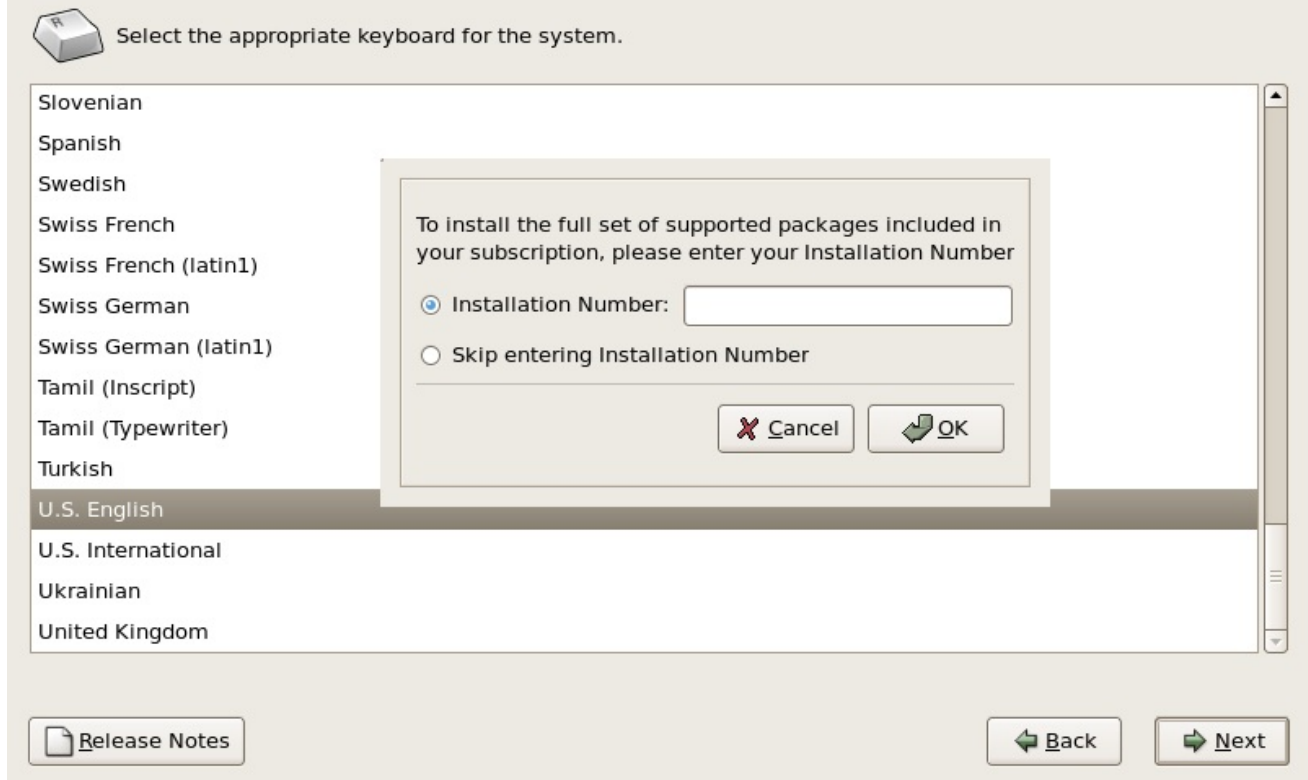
Select the appropriate keyboard for the system.

Slovenian
Spanish
Swedish
Swiss French
Swiss French (latin1)
Swiss German
Swiss German (latin1)
Tamil (Inscript)
Tamil (Typewriter)
Turkish
U.S. English
U.S. International
Ukrainian
United Kingdom

To install the full set of supported packages included in your subscription, please enter your Installation Number

Installation Number:

Skip entering Installation Number

Cancel

OK

Release Notes

Back

Next